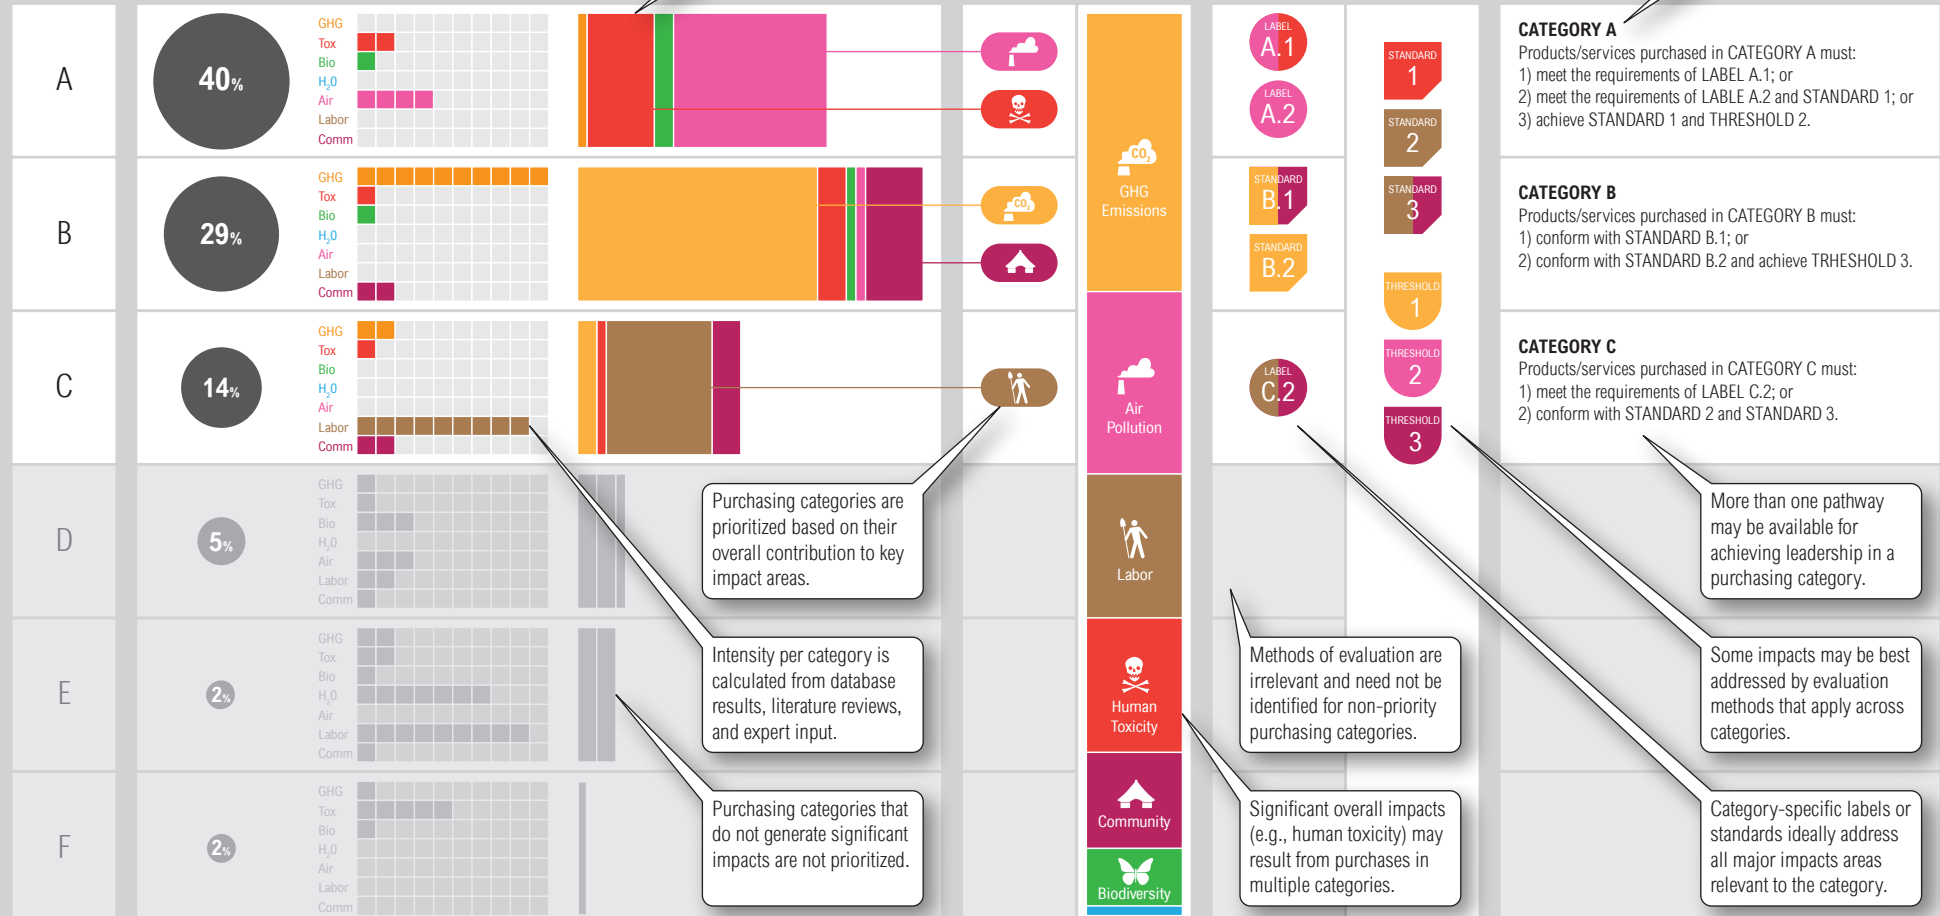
A

40%

GHG
Tox
Bio
$H_2O$
Air
Labor
Comm

B

29%

GHG
Tox
Bio
$H_2O$
Air
Labor
Comm

C

14%

GHG
Tox
Bio
$H_2O$
Air
Labor
Comm

D

5%

GHG
Tox
Bio
$H_2O$
Air
Labor
Comm

E

2%

GHG
Tox
Bio
$H_2O$
Air
Labor
Comm

F

2%

GHG
Tox
Bio
$H_2O$
Air
Labor
Comm

$CO_2$

Purchasing categories are prioritized based on their overall contribution to key impact areas.

Intensity per category is calculated from database results, literature reviews, and expert input.

Purchasing categories that do not generate significant impacts are not prioritized.

$CO_2$
GHG Emissions

Air Pollution

Labor

Human Toxicity

Community

Biodiversity

LABEL A.1

LABEL A.2

STANDARD B.1

STANDARD B.2

LABEL C.2

Methods of evaluation are irrelevant and need not be identified for non-priority purchasing categories.

Significant overall impacts (e.g., human toxicity) may result from purchases in multiple categories.

STANDARD 1

STANDARD 2

STANDARD 3

THRESHOLD 1

THRESHOLD 2

THRESHOLD 3

CATEGORY A
Products/services purchased in CATEGORY A must:
1) meet the requirements of LABEL A.1; or
2) meet the requirements of LABLE A.2 and STANDARD 1; or
3) achieve STANDARD 1 and THRESHOLD 2.

CATEGORY B
Products/services purchased in CATEGORY B must:
1) conform with STANDARD B.1; or
2) conform with STANDARD B.2 and achieve TRHESHOLD 3.

CATEGORY C
Products/services purchased in CATEGORY C must:
1) meet the requirements of LABEL C.2; or
2) conform with STANDARD 2 and STANDARD 3.

More than one pathway may be available for achieving leadership in a purchasing category.

Some impacts may be best addressed by evaluation methods that apply across categories.

Category-specific labels or standards ideally address all major impacts areas relevant to the category.